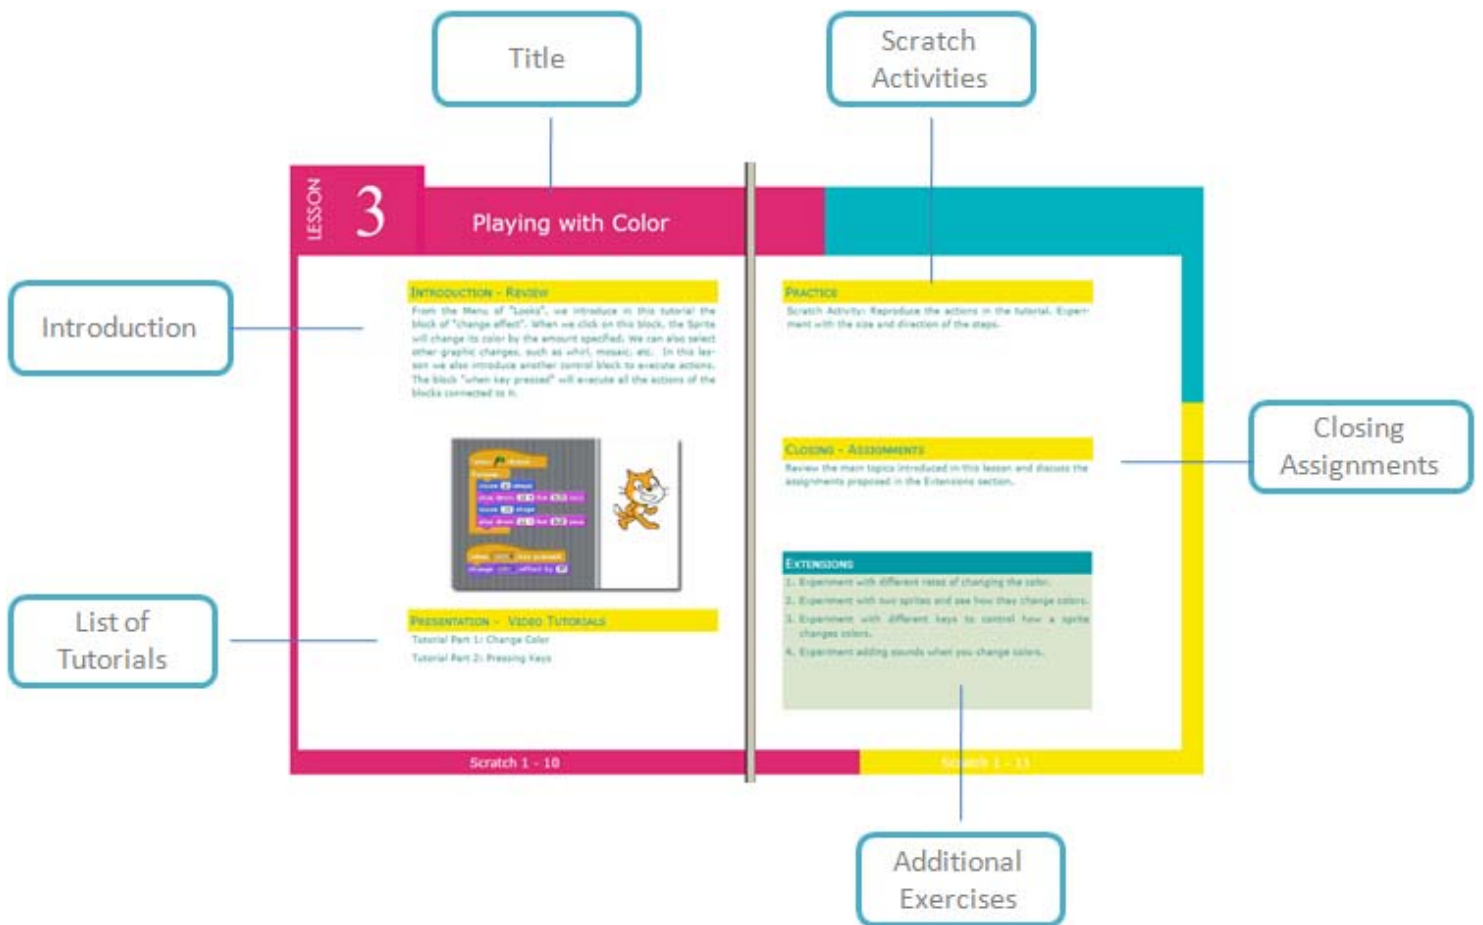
Title

Scratch Activities

LESSON 3

Playing with Color

Introduction

INTRODUCTION - REVIEW

From the Menu of "Looks", we introduce in this tutorial the block of "change effect". When we click on this block, the Sprite will change its color by the amount specified. We can also select other graphic changes, such as whirl, mosaic, etc. In this lesson we also introduce another control block to execute actions. The block "when key pressed" will execute all the actions of the blocks connected to it.

PRACTICE

Scratch Activity: Reproduce the actions in the tutorial. Experiment with the size and direction of the steps.

Closing Assignments

CLOSING - ASSIGNMENTS

Review the main topics introduced in this lesson and discuss the assignments proposed in the Extensions section.

List of Tutorials

PRESENTATION - VIDEO TUTORIALS

Tutorial Part 1: Change Color

Tutorial Part 2: Pressing Keys

EXTENSIONS

1. Experiment with different rates of changing the color.

2. Experiment with two sprites and see how they change colors.

3. Experiment with different keys to control how a sprite changes colors.

4. Experiment adding sounds when you change colors.

Scratch 1 - 10

Scratch 1 - 11

Additional Exercises